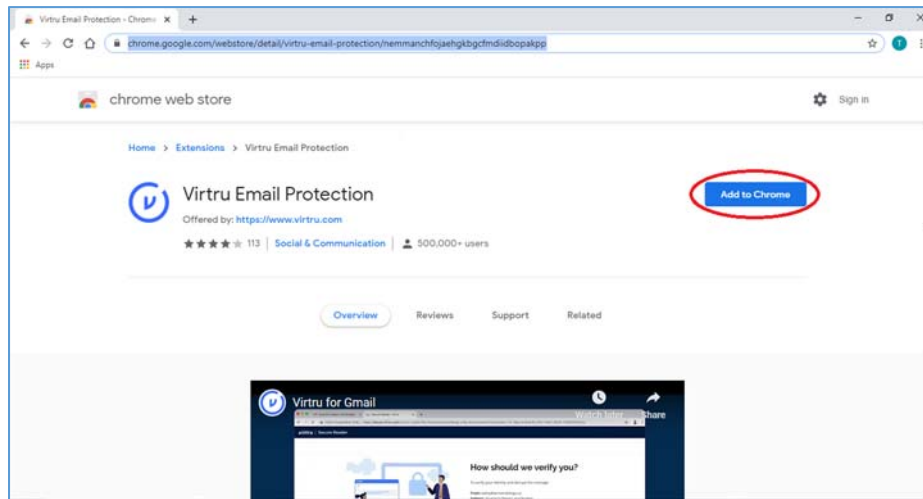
Virtru Email Protection - Chrome ×
+
chrome.google.com/webstore/detail/virtru-email-protection/nemmanchfojaehgkbgcfmdiidbopakpp
Apps
chrome web store
Sign in
Home > Extensions > Virtru Email Protection
Virtru Email Protection
Offered by: https://www.virtru.com
113 | Social & Communication | 500,000+ users
Add to Chrome
Overview
Reviews
Support
Related
Virtru for Gmail
Watch later
Share
How should we verify you?